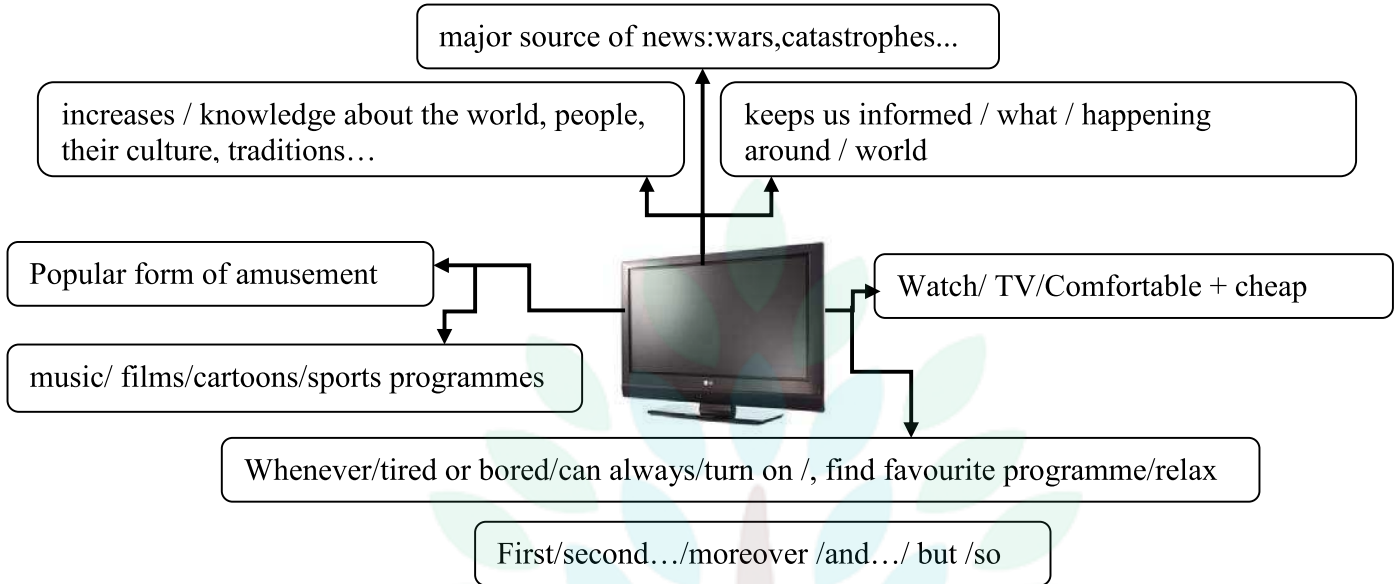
major source of news:wars,catastrophes...

increases / knowledge about the world, people, their culture, traditions…

keeps us informed / what / happening around / world

Popular form of amusement

Watch/ TV/Comfortable + cheap

music/ films/cartoons/sports programmes

Whenever/tired or bored/can always/turn on /, find favourite programme/relax

First/second…/moreover /and…/ but /so